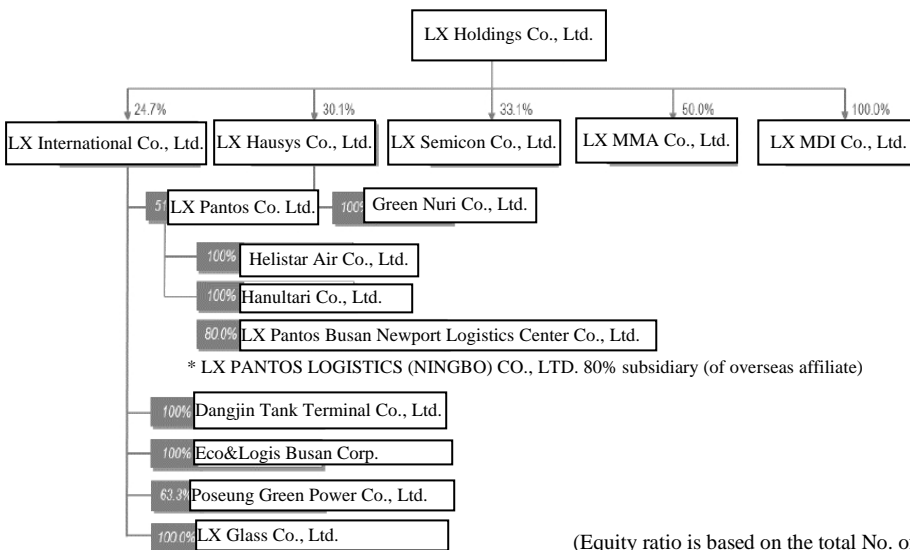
LX Holdings Co., Ltd.

24.7%
30.1%
33.1%
50.0%
100.0%

LX International Co., Ltd.
LX Hausys Co., Ltd.
LX Semicon Co., Ltd.
LX MMA Co., Ltd.
LX MDI Co., Ltd.

51 LX Pantos Co. Ltd.
100 Green Nuri Co., Ltd.

100% Helistar Air Co., Ltd.
100% Hanultari Co., Ltd.
80.0% LX Pantos Busan Newport Logistics Center Co., Ltd.

* LX PANTOS LOGISTICS (NINGBO) CO., LTD. 80% subsidiary (of overseas affiliate)

100% Dangjin Tank Terminal Co., Ltd.
100% Eco&Logis Busan Corp.
63.3 Poseung Green Power Co., Ltd.
100.0% LX Glass Co., Ltd.

(Equity ratio is based on the total No. o